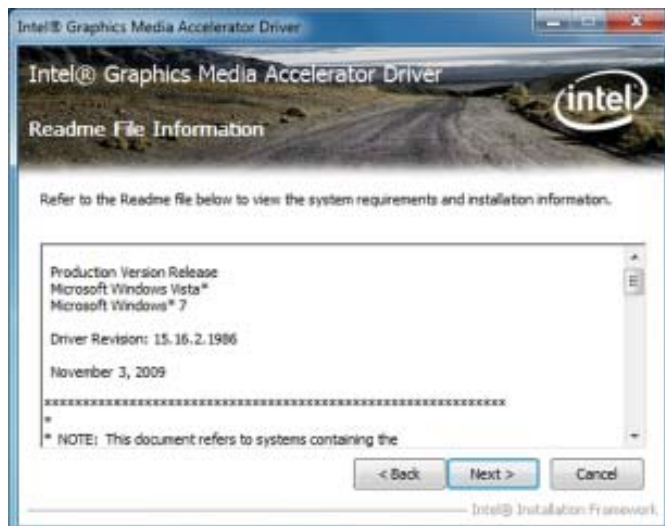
Intel® Graphics Media Accelerator Driver

Intel® Graphics Media Accelerator Driver

intel

Readme File Information

Refer to the Readme file below to view the system requirements and installation information.

Production Version Release
Microsoft Windows Vista*
Microsoft Windows* 7

Driver Revision: 15.16.2.1986

November 3, 2009

************************************************************
*
* NOTE: This document refers to systems containing the

< Back  Next >  Cancel

Intel® Installation Framework